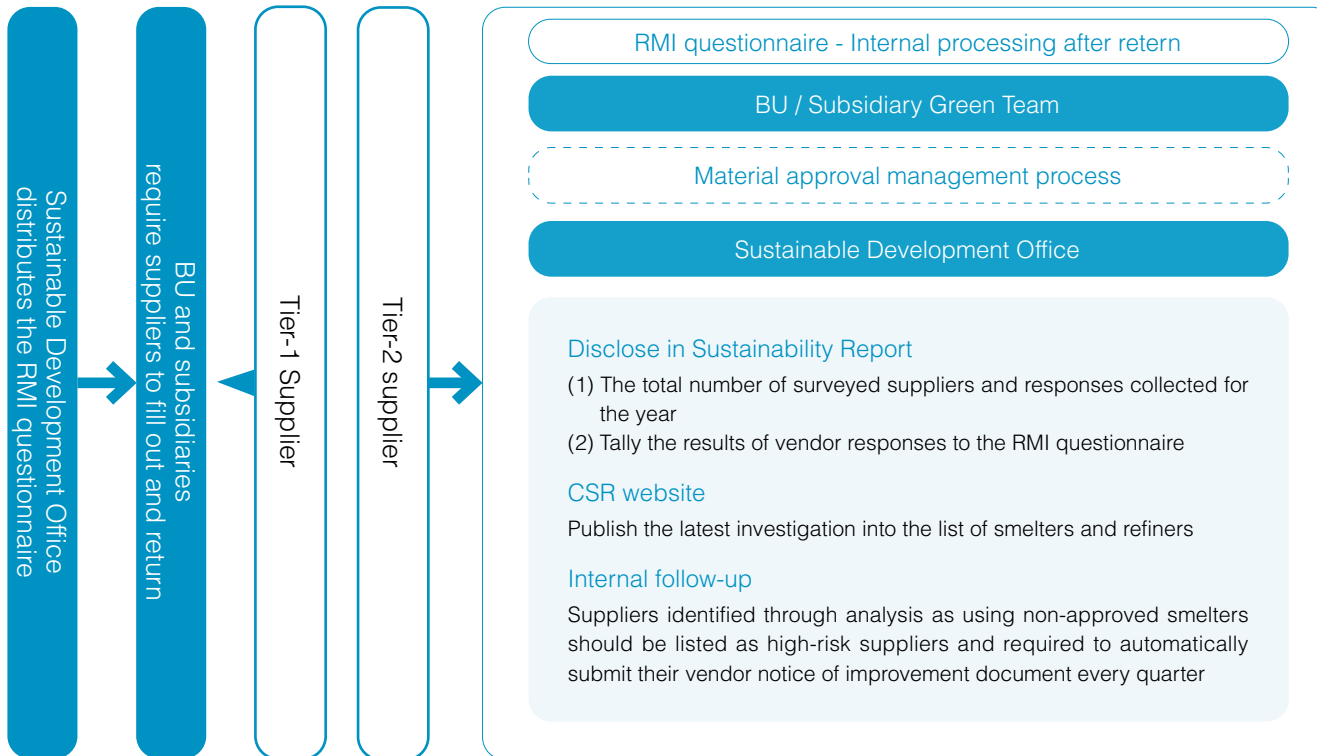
Sustainable Development Office distributes the RMI questionnaire

BU and subsidiaries require suppliers to fill out and return

Tier-1 Supplier

Tier-2 supplier

RMI questionnaire - Internal processing after retern

BU / Subsidiary Green Team

Material approval management process

Sustainable Development Office

Disclose in Sustainability Report

(1) The total number of surveyed suppliers and responses collected for the year

(2) Tally the results of vendor responses to the RMI questionnaire

CSR website

Publish the latest investigation into the list of smelters and refiners

Internal follow-up

Suppliers identified through analysis as using non-approved smelters should be listed as high-risk suppliers and required to automatically submit their vendor notice of improvement document every quarter